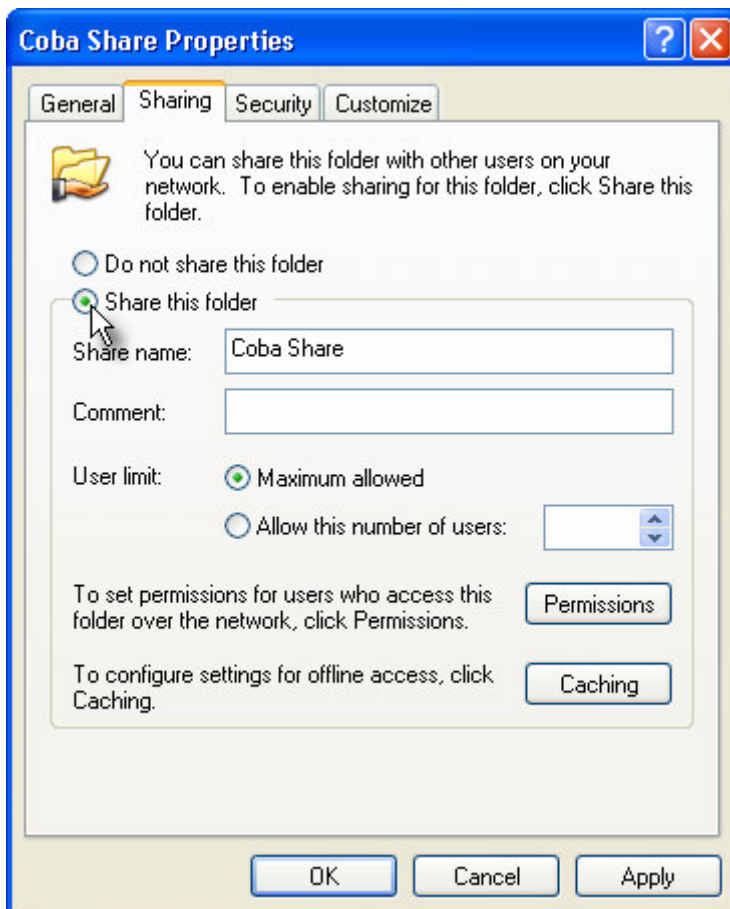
Coba Share Properties

General | Sharing | Security | Customize

You can share this folder with other users on your network. To enable sharing for this folder, click Share this folder.

Do not share this folder

Share this folder

Share name: Coba Share

Comment:

User limit: Maximum allowed

Allow this number of users:

To set permissions for users who access this folder over the network, click Permissions.

Permissions

To configure settings for offline access, click Caching.

Caching

OK

Cancel

Apply